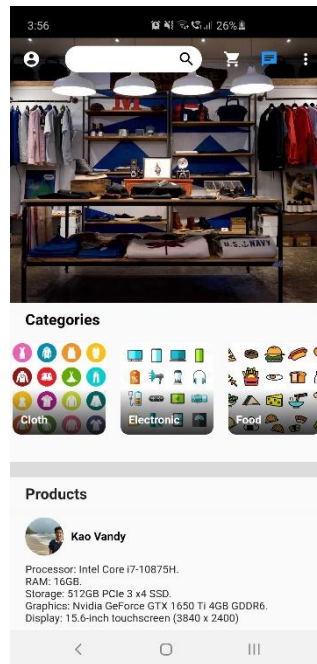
3:56

26%

Categories

Cloth

Electronic

Food

Products

Kao Vandy

Processor: Intel Core i7-10875H.
RAM: 16GB.
Storage: 512GB PCIe 3 x4 SSD.
Graphics: Nvidia GeForce GTX 1650 Ti 4GB GDDR6.
Display: 15.6-inch touchscreen (3840 x 2400)